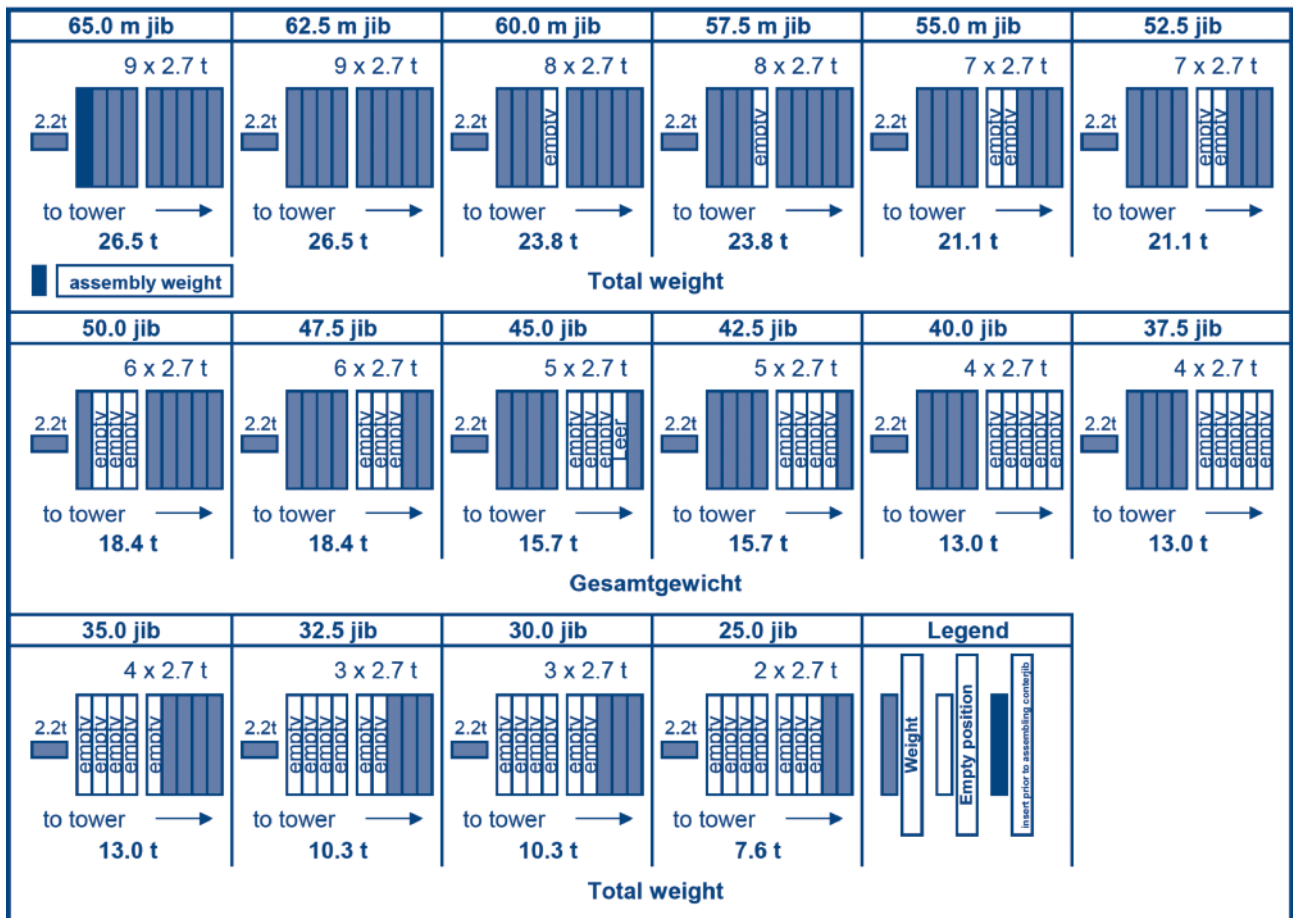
65.0 m jib
9 x 2.7 t
2.2t
to tower
26.5 t

62.5 m jib
9 x 2.7 t
2.2t
to tower
26.5 t

60.0 m jib
8 x 2.7 t
2.2t
empty
to tower
23.8 t

57.5 m jib
8 x 2.7 t
2.2t
empty
to tower
23.8 t

55.0 m jib
7 x 2.7 t
2.2t
empty empty
to tower
21.1 t

52.5 jib
7 x 2.7 t
2.2t
empty empty
to tower
21.1 t

assembly weight

Total weight

50.0 jib
6 x 2.7 t
2.2t
empty empty empty
to tower
18.4 t

47.5 jib
6 x 2.7 t
2.2t
empty empty empty
to tower
18.4 t

45.0 jib
5 x 2.7 t
2.2t
empty empty empty Leer
to tower
15.7 t

42.5 jib
5 x 2.7 t
2.2t
empty empty empty empty
to tower
15.7 t

40.0 jib
4 x 2.7 t
2.2t
empty empty empty empty empty
to tower
13.0 t

37.5 jib
4 x 2.7 t
2.2t
empty empty empty empty empty
to tower
13.0 t

Gesamtgewicht

35.0 jib
4 x 2.7 t
2.2t
empty empty empty empty empty
to tower
13.0 t

32.5 jib
3 x 2.7 t
2.2t
empty empty empty empty empty empty
to tower
10.3 t

30.0 jib
3 x 2.7 t
2.2t
empty empty empty empty empty empty
to tower
10.3 t

25.0 jib
2 x 2.7 t
2.2t
empty empty empty empty empty empty empty
to tower
7.6 t

Legend
Weight
Empty position
insert prior to assembling conterjib

Total weight